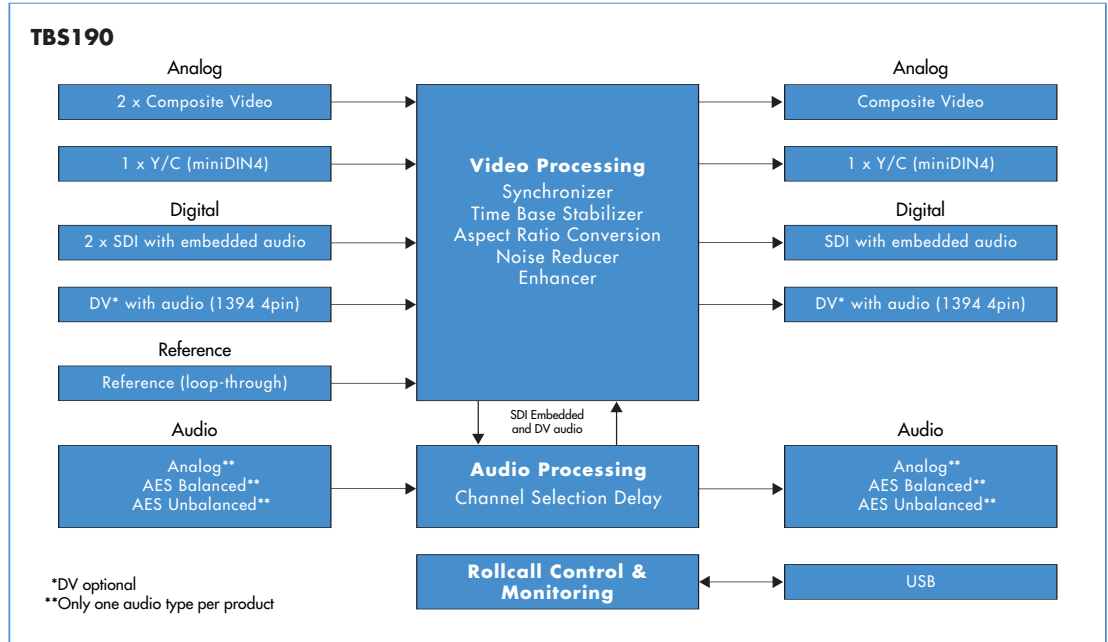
**TBS190**

Analog

2 x Composite Video

1 x Y/C (miniDIN4)

Digital

2 x SDI with embedded audio

DV* with audio (1394 4pin)

Reference

Reference (loop-through)

Audio

Analog**
AES Balanced**
AES Unbalanced**

**Video Processing**
Synchronizer
Time Base Stabilizer
Aspect Ratio Conversion
Noise Reducer
Enhancer

SDI Embedded and DV audio

**Audio Processing**
Channel Selection Delay

**Rollcall Control & Monitoring**

Analog

Composite Video

1 x Y/C (miniDIN4)

Digital

SDI with embedded audio

DV* with audio (1394 4pin)

Audio

Analog**
AES Balanced**
AES Unbalanced**

USB

*DV optional
**Only one audio type per product